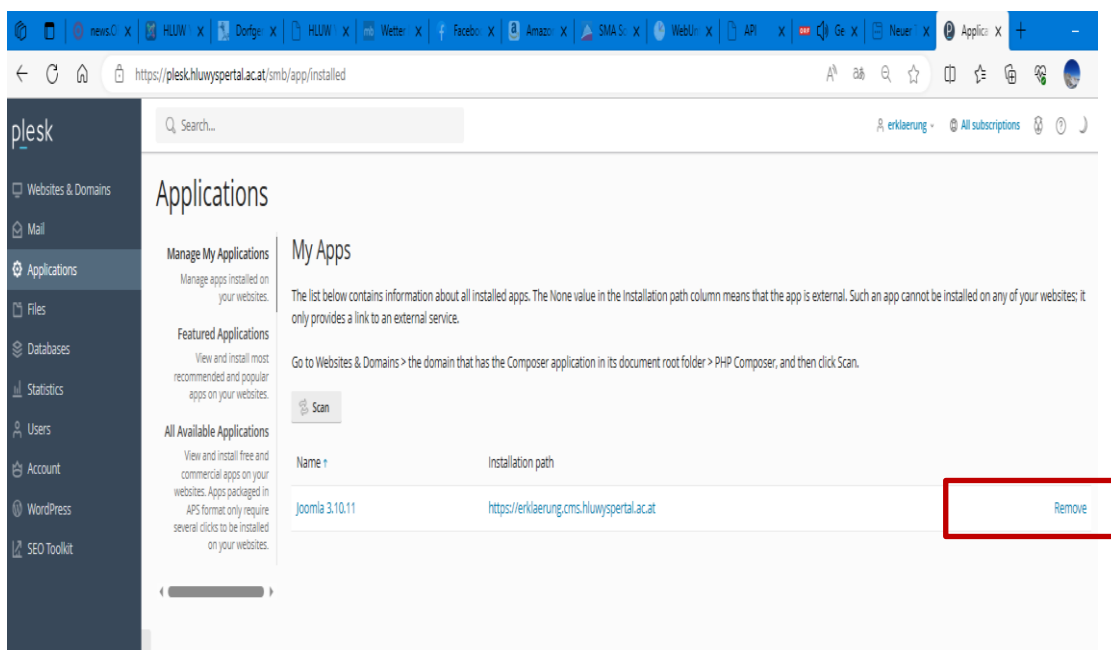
news.O X | HLUW X | Dorfge X | HLUW X | Wetter X | Facebo X | Amazo X | SMA Sc X | WebUn X | API X | Ge X | Neuer X | Applica X | +

https://plesk.hluwyspertal.ac.at/smb/app/installed

plesk

Search...

erklaerung · All subscriptions

Websites & Domains
Mail
Applications
Files
Databases
Statistics
Users
Account
WordPress
SEO Toolkit

Applications

Manage My Applications
Manage apps installed on your websites.

Featured Applications
View and install most recommended and popular apps on your websites.

All Available Applications
View and install free and commercial apps on your websites. Apps packaged in APS format only require several clicks to be installed on your websites.

My Apps

The list below contains information about all installed apps. The None value in the Installation path column means that the app is external. Such an app cannot be installed on any of your websites; it only provides a link to an external service.

Go to Websites & Domains > the domain that has the Composer application in its document root folder > PHP Composer, and then click Scan.

Scan

| Name ↑ | Installation path | |
|---|---|---|
| Joomla 3.10.11 | https://erklaerung.cms.hluwyspertal.ac.at | Remove |